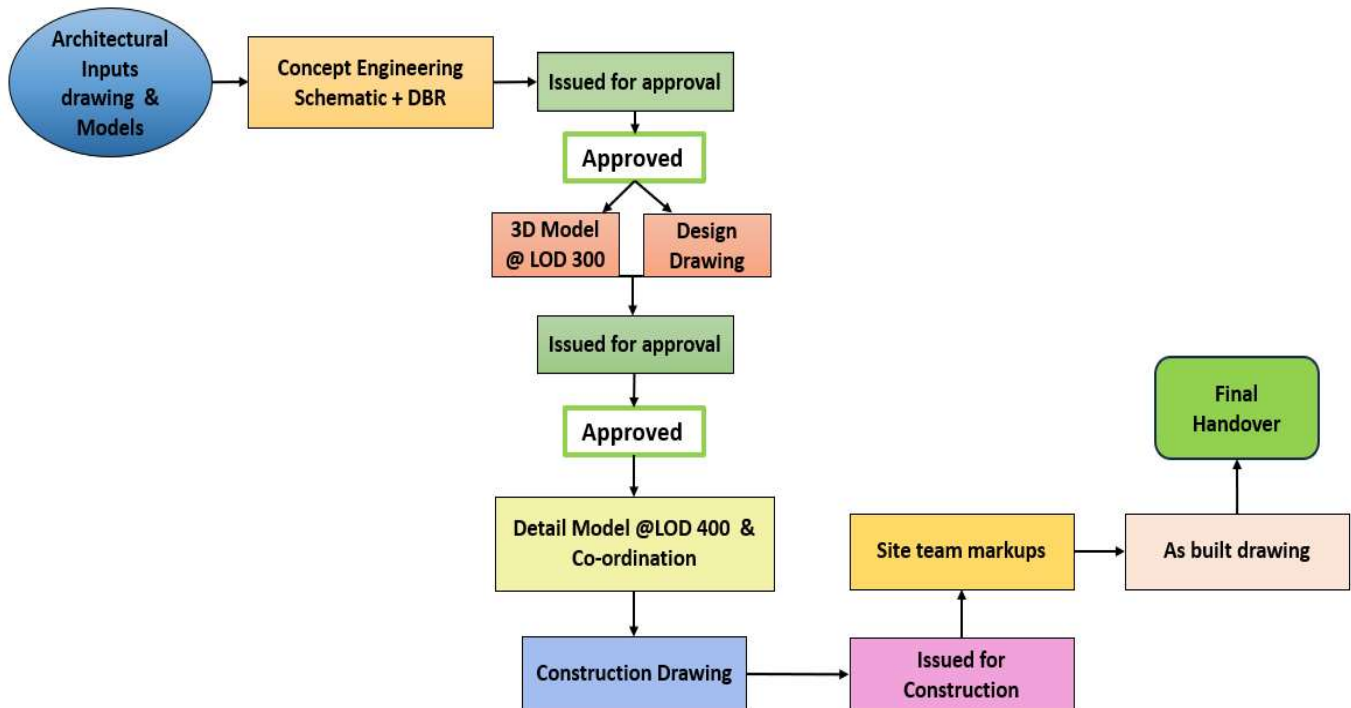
Architectural Inputs drawing & Models

Concept Engineering Schematic + DBR

Issued for approval

Approved

3D Model @ LOD 300

Design Drawing

Issued for approval

Approved

Detail Model @LOD 400 & Co-ordination

Construction Drawing

Issued for Construction

Site team markups

As built drawing

Final Handover